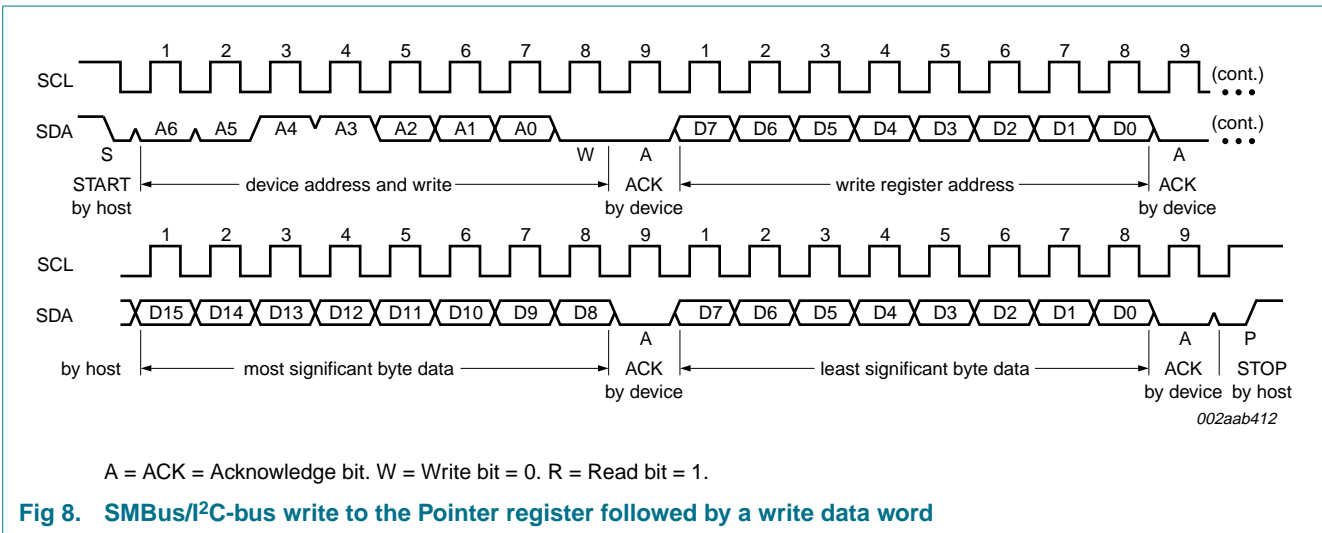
SCL 1 2 3 4 5 6 7 8 9 1 2 3 4 5 6 7 8 9 (cont.)

SDA A6 A5 A4 A3 A2 A1 A0 D7 D6 D5 D4 D3 D2 D1 D0 (cont.)

S W A A

START by host ← device address and write → ACK by device ← write register address → ACK by device

SCL 1 2 3 4 5 6 7 8 9 1 2 3 4 5 6 7 8 9

SDA D15 D14 D13 D12 D11 D10 D9 D8 D7 D6 D5 D4 D3 D2 D1 D0

A A P

by host ← most significant byte data → ACK by device ← least significant byte data → ACK by device STOP by host

002aab412

A = ACK = Acknowledge bit. W = Write bit = 0. R = Read bit = 1.

Fig 8. SMBus/I$^2$C-bus write to the Pointer register followed by a write data word